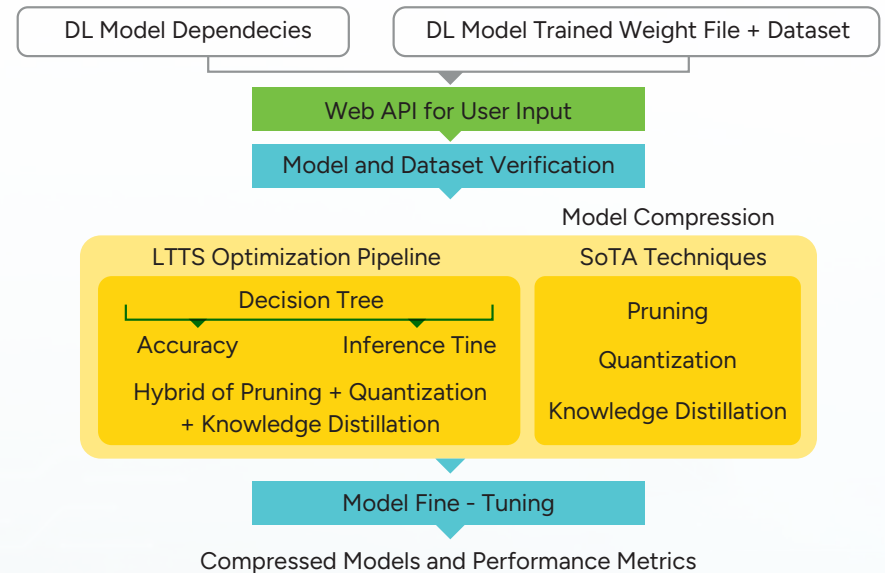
DL Model Dependecies

DL Model Trained Weight File + Dataset

Web API for User Input

Model and Dataset Verification

Model Compression

LTTS Optimization Pipeline

Decision Tree

Accuracy

Inference Tine

Hybrid of Pruning + Quantization + Knowledge Distillation

SoTA Techniques

Pruning

Quantization

Knowledge Distillation

Model Fine - Tuning

Compressed Models and Performance Metrics